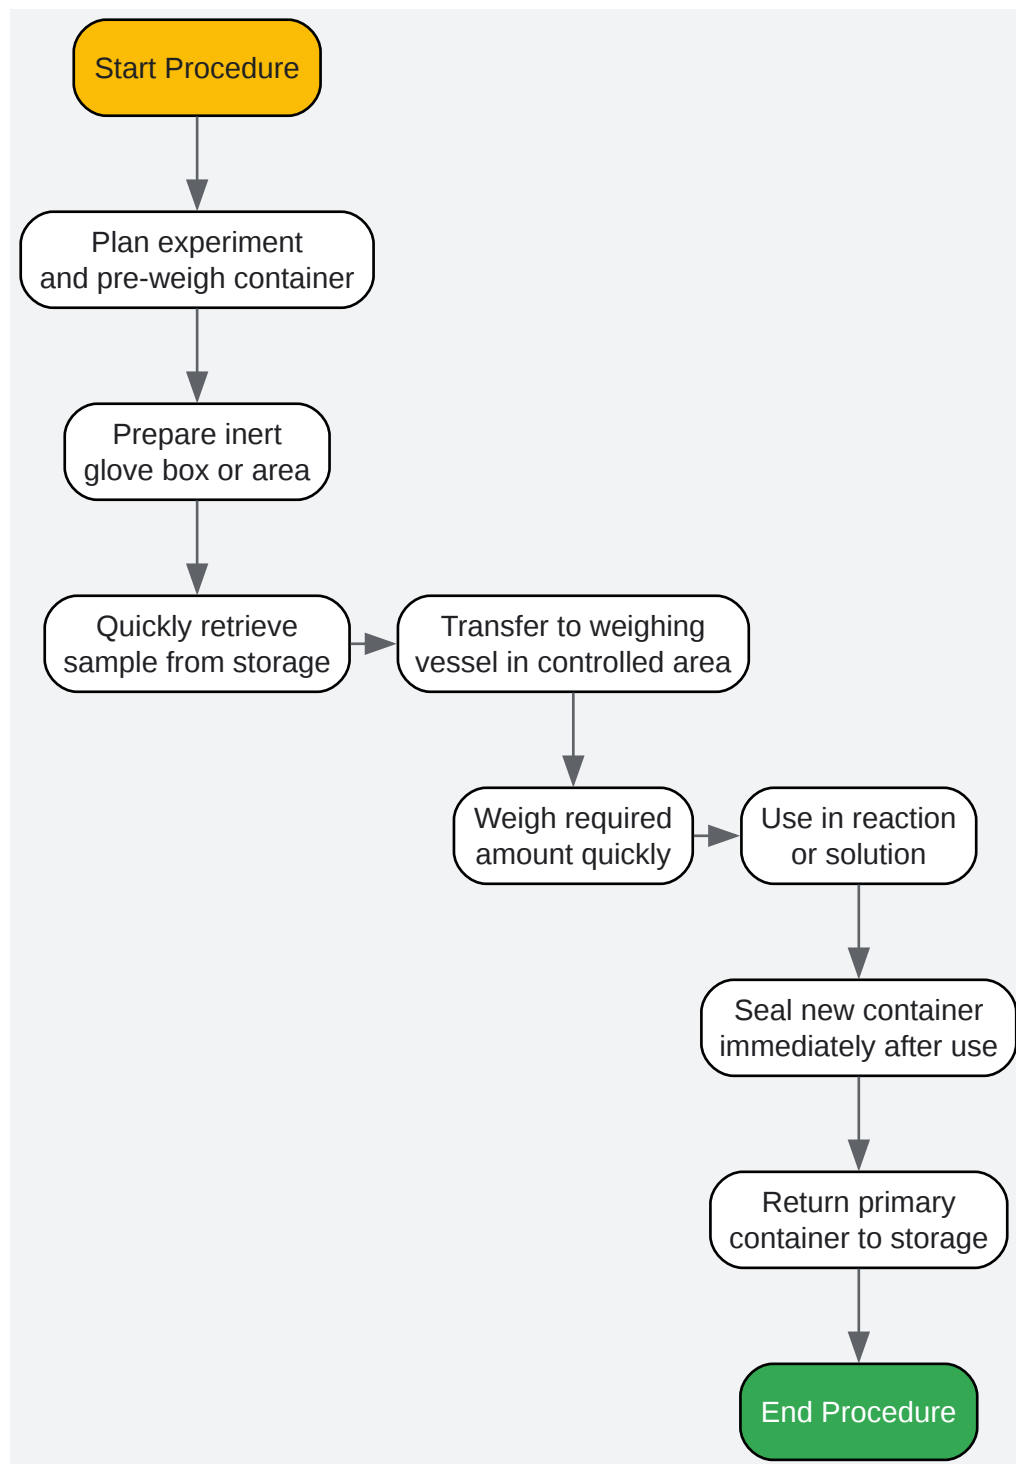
Start Procedure

Plan experiment and pre-weigh container

Prepare inert glove box or area

Quickly retrieve sample from storage

Transfer to weighing vessel in controlled area

Weigh required amount quickly

Use in reaction or solution

Seal new container immediately after use

Return primary container to storage

End Procedure